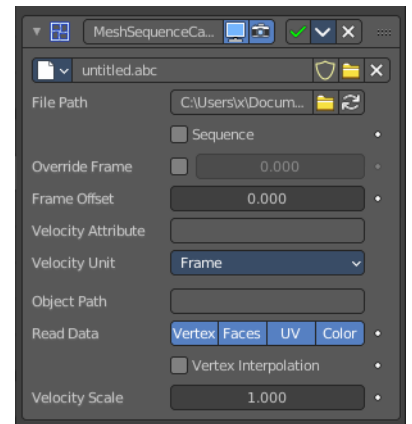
MeshSequenceCa...

untitled.abc

File Path C:\Users\x\Docum...

Sequence

Override Frame 0.000

Frame Offset 0.000

Velocity Attribute

Velocity Unit Frame

Object Path

Read Data Vertex Faces UV Color

Vertex Interpolation

Velocity Scale 1.000